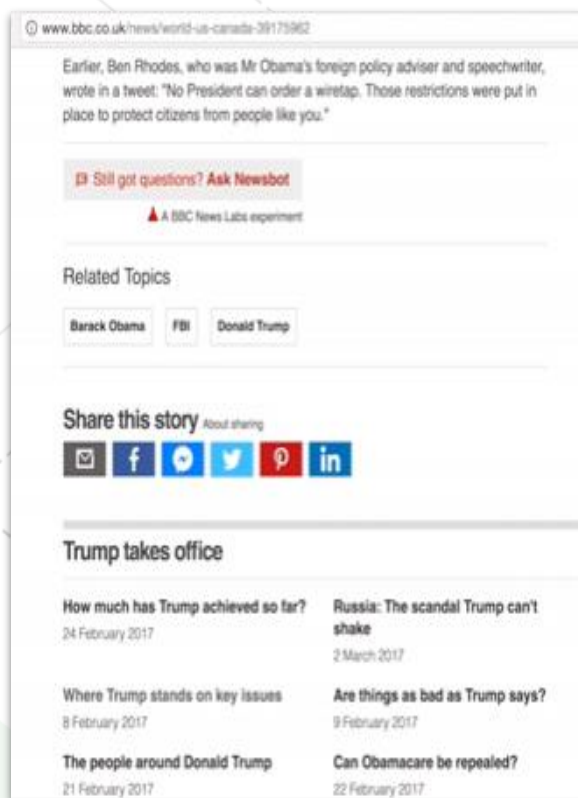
www.bbc.co.uk/news/world-us-canada-39175962

Earlier, Ben Rhodes, who was Mr Obama's foreign policy adviser and speechwriter, wrote in a tweet: "No President can order a wiretap. Those restrictions were put in place to protect citizens from people like you."

Still got questions? Ask Newsbot

A BBC News Labs experiment

Related Topics

Barack Obama

FBI

Donald Trump

Share this story About sharing

Trump takes office

How much has Trump achieved so far?
24 February 2017

Russia: The scandal Trump can't shake
2 March 2017

Where Trump stands on key issues
8 February 2017

Are things as bad as Trump says?
9 February 2017

The people around Donald Trump
21 February 2017

Can Obamacare be repealed?
22 February 2017